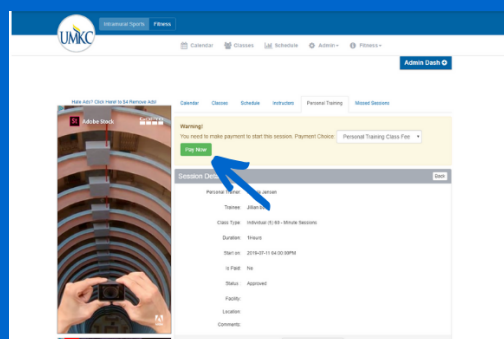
UMKC

Intramural Sports Fitness

Calendar Classes Schedule Admin Fitness

Admin Dash

Hate Ads? Click Here to $4 Remove Ads!

Adobe Stock

Calendar Classes Schedule Instructors Personal Training Missed Sessions

Warning!
You need to make payment to start this session. Payment Choice: Personal Training Class Fee

Pay Now

Session De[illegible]

Back

Personal Trainer: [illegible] Jensen

Trainee: Jilian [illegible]

Class Type: Individual (5) 60 - Minute Sessions

Duration: 1Hours

Start on: 2019-07-11 04:00:00PM

Is Paid: No

Status: Approved

Facility:

Location:

Comments: